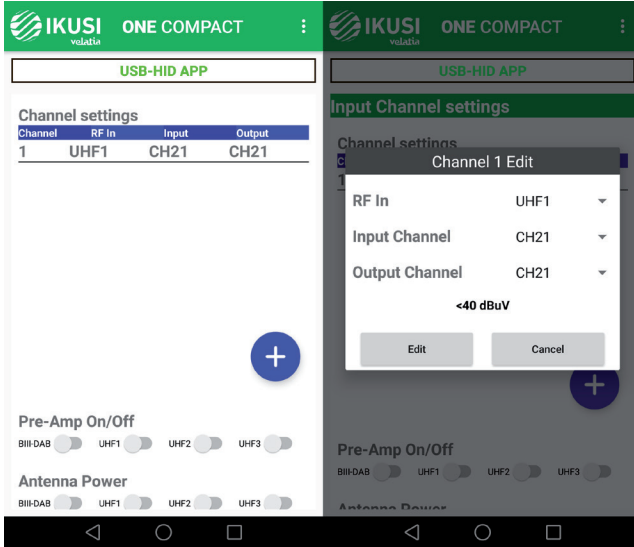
IKUSI velatia ONE COMPACT

USB-HID APP

Channel settings

| Channel | RF In | Input | Output |
|---|---|---|---|
| 1 | UHF1 | CH21 | CH21 |

+

Pre-Amp On/Off

BIII-DAB UHF1 UHF2 UHF3

Antenna Power

BIII-DAB UHF1 UHF2 UHF3

IKUSI velatia ONE COMPACT

USB-HID APP

Input Channel settings

Channel settings

Channel 1 Edit

RF In UHF1

Input Channel CH21

Output Channel CH21

<40 dBuV

Edit Cancel

+

Pre-Amp On/Off

BIII-DAB UHF1 UHF2 UHF3

Antenna Power